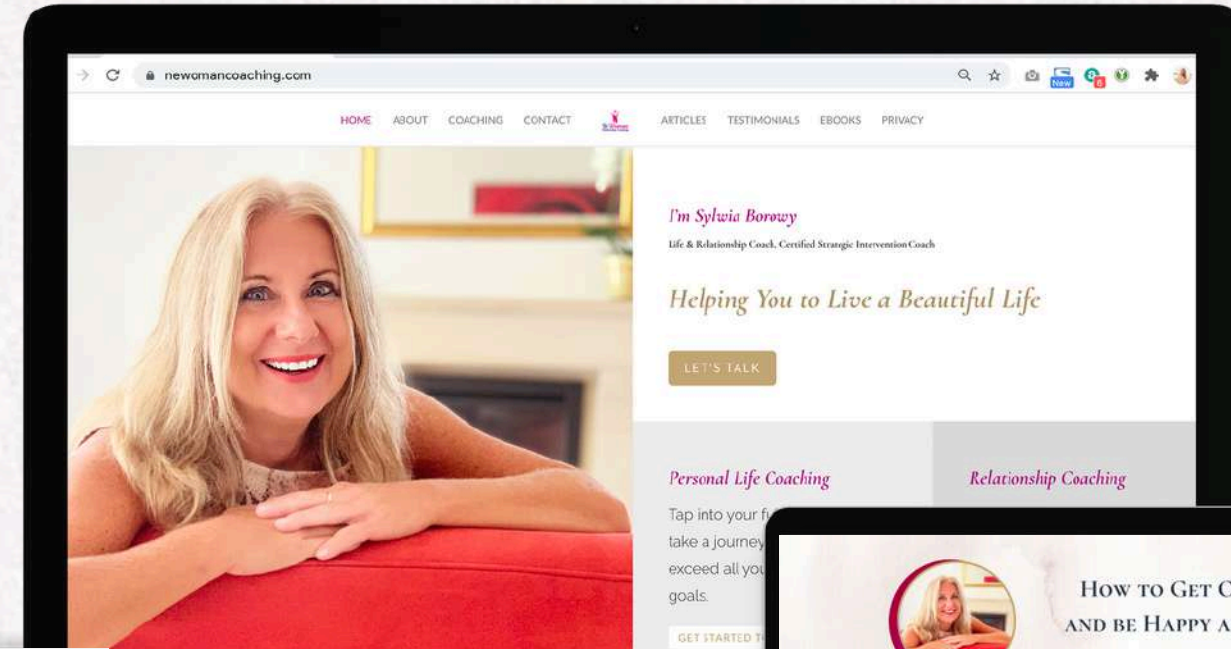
newomancoaching.com

New

HOME ABOUT COACHING CONTACT ARTICLES TESTIMONIALS EBOOKS PRIVACY

I'm Sylwia Borowy

Life & Relationship Coach, Certified Strategic Intervention Coach

Helping You to Live a Beautiful Life

LET'S TALK

Personal Life Coaching

Tap into your f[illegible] take a journey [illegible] exceed all you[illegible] goals.

GET STARTED T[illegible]

Relationship Coaching

How to Get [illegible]
and be Happy a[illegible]